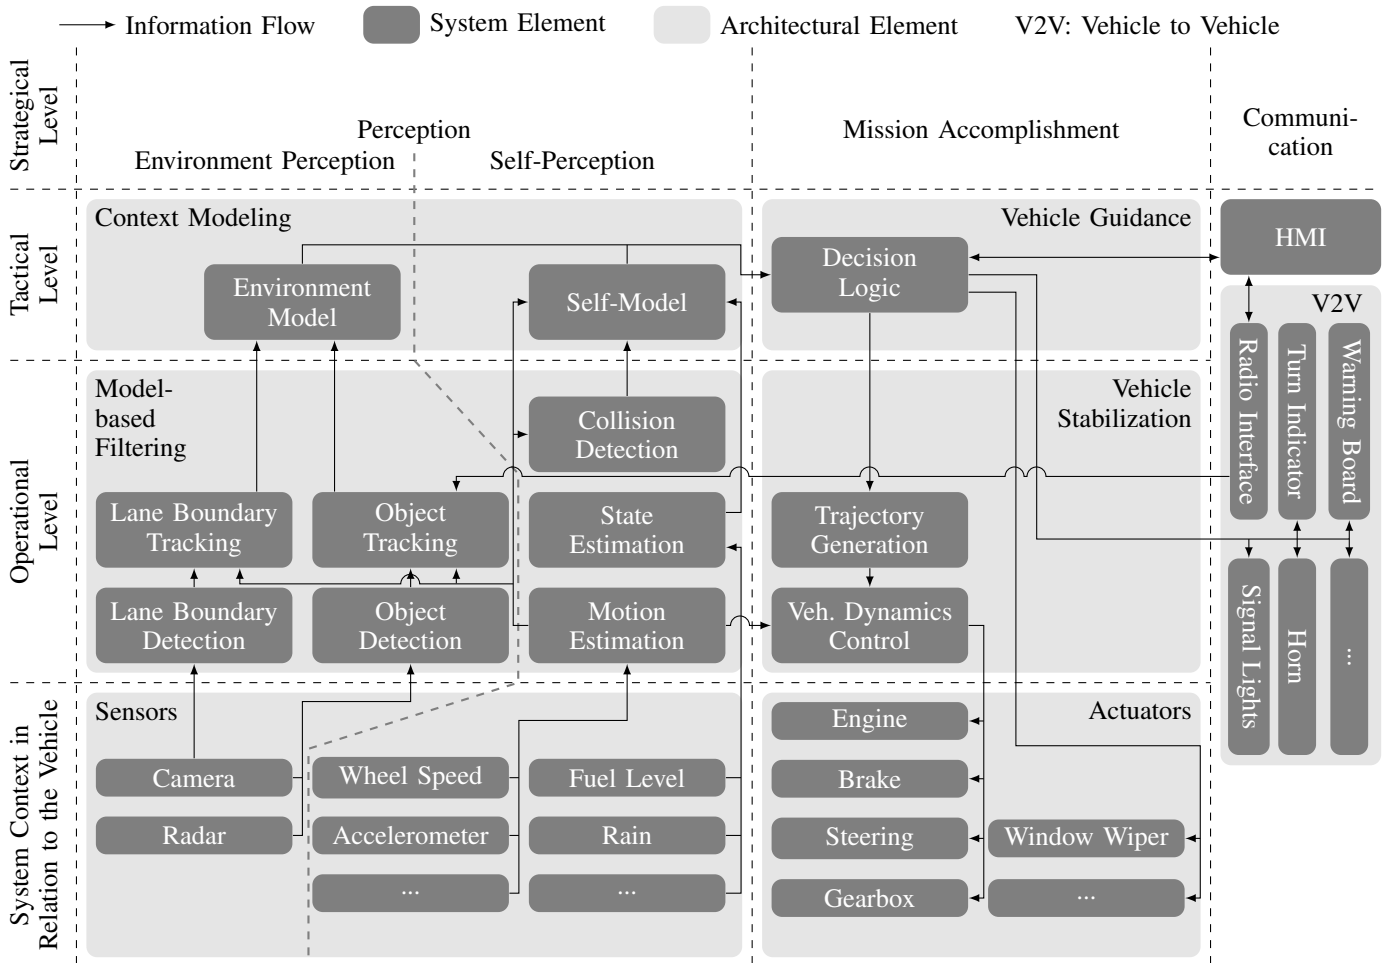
Information Flow
System Element
Architectural Element
V2V: Vehicle to Vehicle

Strategical Level

Perception
Environment Perception
Self-Perception
Mission Accomplishment
Communication

Tactical Level

Context Modeling
Environment Model
Self-Model
Vehicle Guidance
Decision Logic
HMI
V2V
Radio Interface
Turn Indicator
Warning Board

Operational Level

Model-based Filtering
Collision Detection
Vehicle Stabilization
Lane Boundary Tracking
Object Tracking
State Estimation
Trajectory Generation
Lane Boundary Detection
Object Detection
Motion Estimation
Veh. Dynamics Control
Signal Lights
Horn
...

System Context in Relation to the Vehicle

Sensors
Camera
Radar
Wheel Speed
Accelerometer
...
Fuel Level
Rain
...
Actuators
Engine
Brake
Steering
Gearbox
Window Wiper
...